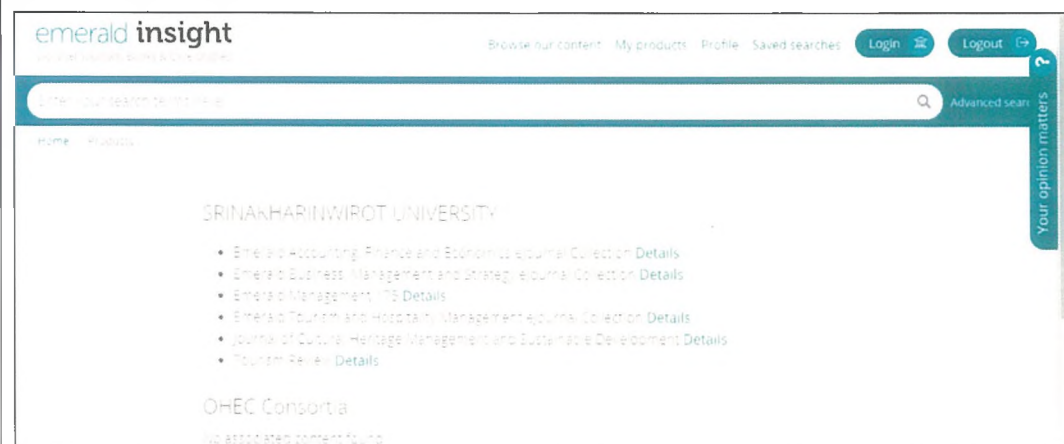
emerald insight

Discover Journals, Books & Case Studies

Browse our content My products Profile Saved searches Login Logout

Enter your search terms here

Advanced sear

Your opinion matters

Home / Products

SRINAKHARINWIROT UNIVERSITY

• Emerald Accounting, Finance and Economics eJournal Collection Details
• Emerald Business, Management and Strategy eJournal Collection Details
• Emerald Management 175 Details
• Emerald Tourism and Hospitality Management eJournal Collection Details
• Journal of Cultural Heritage Management and Sustainable Development Details
• Tourism Review Details

OHEC Consortia

No associated content found